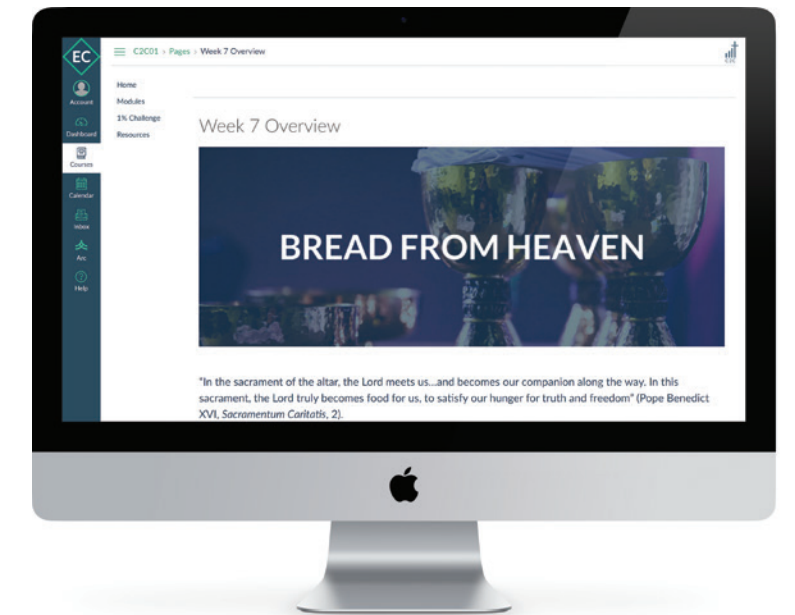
EC

Account

Dashboard

Courses

Calendar

Inbox

Arc

Help

C2C01 › Pages › Week 7 Overview

Home
Modules
1% Challenge
Resources

Week 7 Overview

BREAD FROM HEAVEN

"In the sacrament of the altar, the Lord meets us...and becomes our companion along the way. In this sacrament, the Lord truly becomes food for us, to satisfy our hunger for truth and freedom" (Pope Benedict XVI, *Sacramentum Caritatis*, 2).